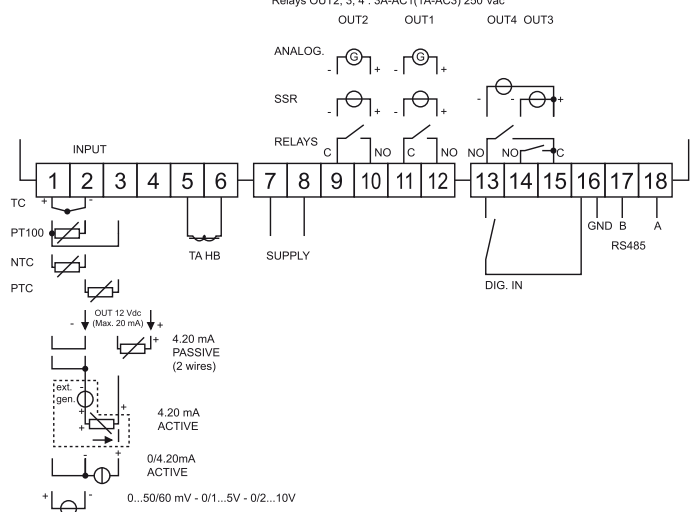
Relays OUT2, 3, 4 : 3A-AC1(1A-AC3) 250 vac

OUT2 OUT1 OUT4 OUT3

ANALOG. - G + - G +

SSR - + - + - +

RELAYS C NO C NO NO NO C

INPUT

1 2 3 4 5 6 7 8 9 10 11 12 13 14 15 16 17 18

TC + -

PT100

NTC

PTC

TA HB

SUPPLY

GND B A

RS485

DIG. IN

- OUT 12 Vdc (Max. 20 mA) +

4.20 mA PASSIVE (2 wires)

ext. gen. - +

+ + -

4.20 mA ACTIVE

- +

0/4.20mA ACTIVE

+ -

0...50/60 mV - 0/1...5V - 0/2...10V